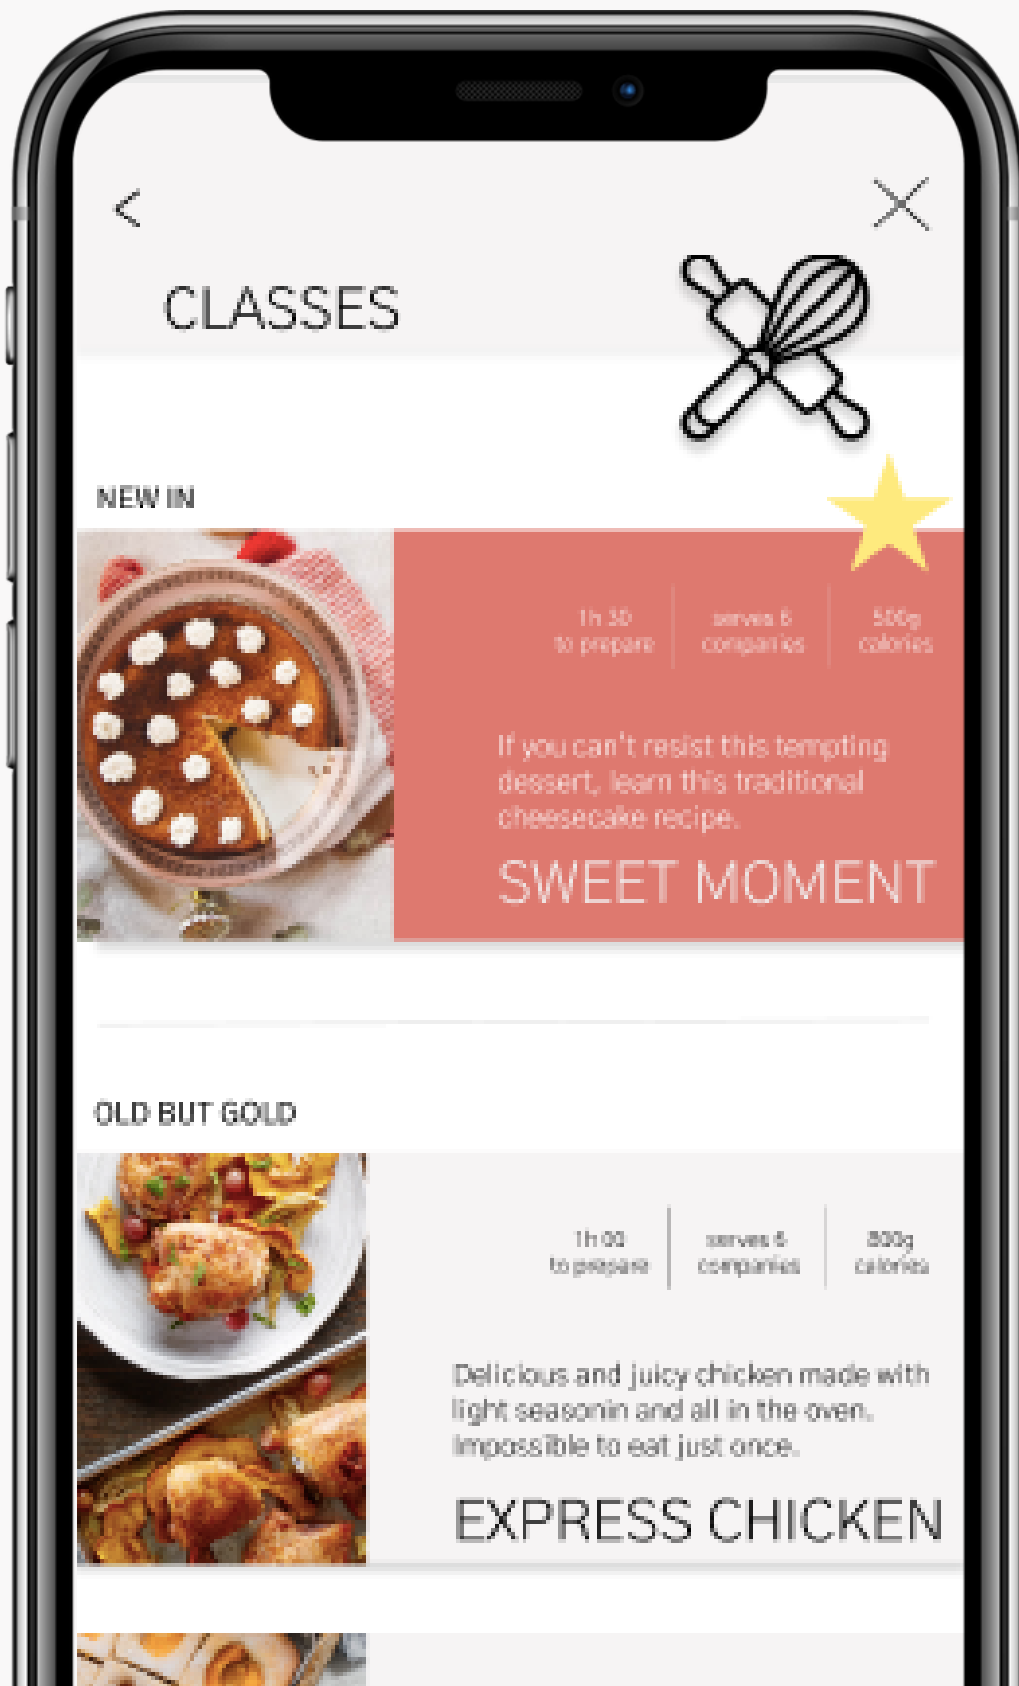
CLASSES

NEW IN

1h 30 to prepare

serves 6 companies

500g calories

If you can't resist this tempting dessert, learn this traditional cheesecake recipe.

SWEET MOMENT

OLD BUT GOLD

1h 00 to prepare

serves 6 companies

800g calories

Delicious and juicy chicken made with light seasonin and all in the oven. Impossible to eat just once.

EXPRESS CHICKEN